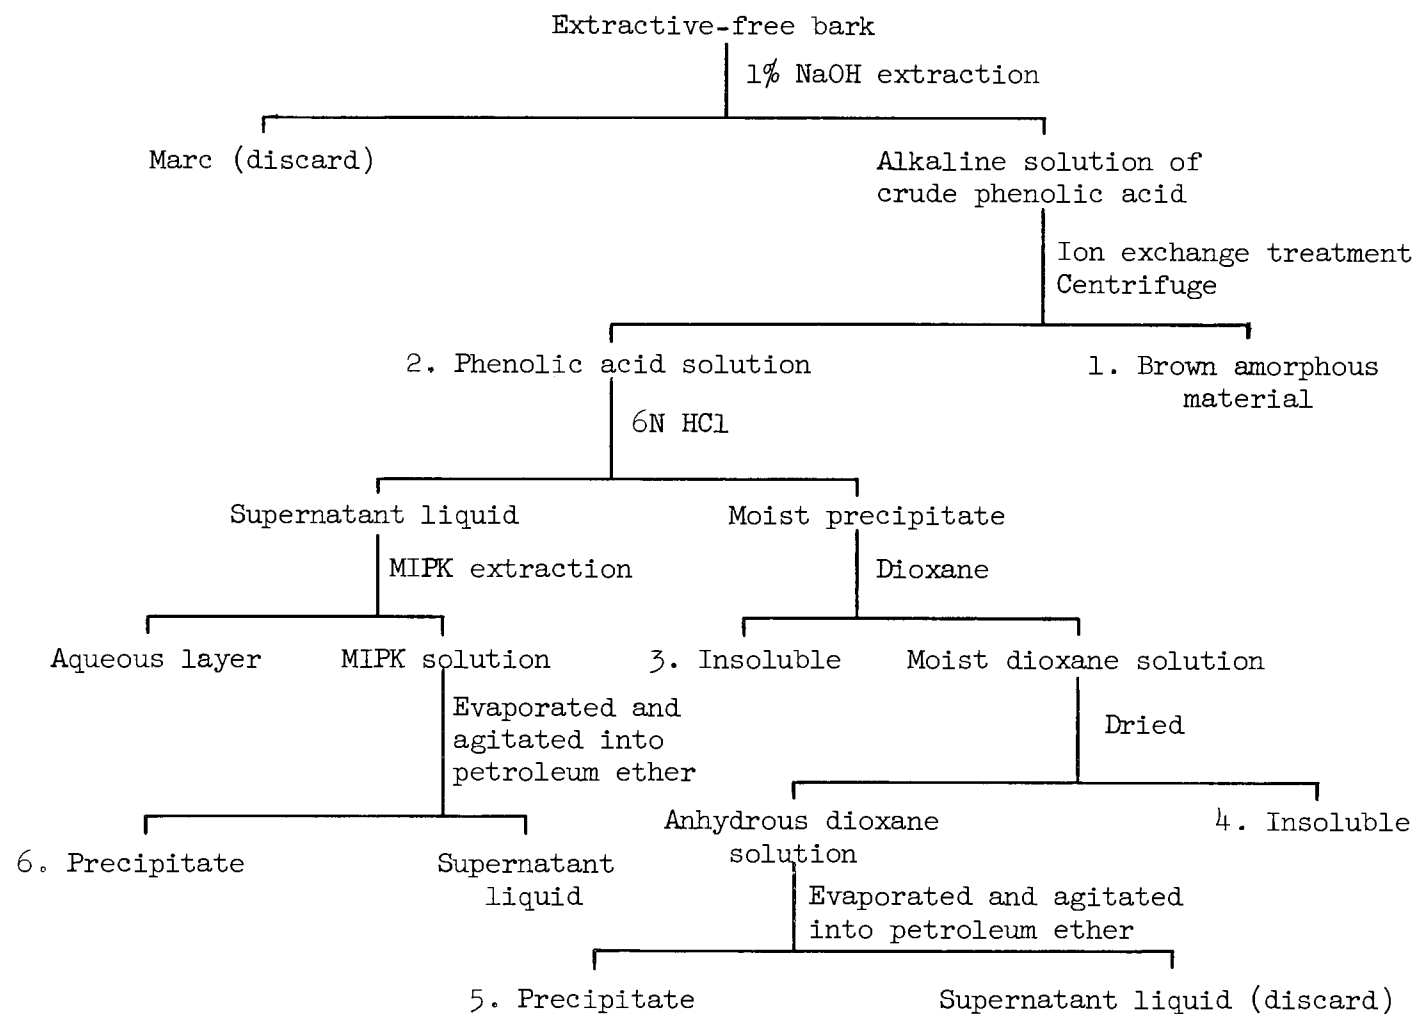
Extractive-free bark

1% NaOH extraction

Marc (discard)

Alkaline solution of crude phenolic acid

Ion exchange treatment
Centrifuge

2. Phenolic acid solution

1. Brown amorphous material

6N HCl

Supernatant liquid

Moist precipitate

MIPK extraction

Dioxane

Aqueous layer

MIPK solution

3. Insoluble

Moist dioxane solution

Evaporated and agitated into petroleum ether

Dried

6. Precipitate

Supernatant liquid

Anhydrous dioxane solution

4. Insoluble

Evaporated and agitated into petroleum ether

5. Precipitate

Supernatant liquid (discard)